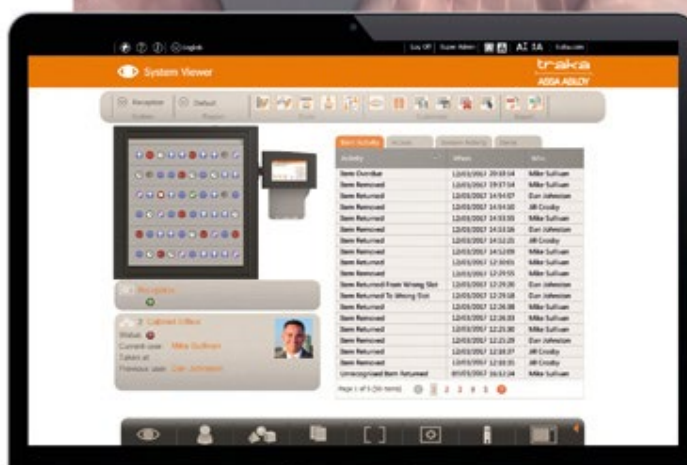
English | Log Off | Super Admin | A A A | traka.com

System Viewer

traka
ASSA ABLOY

Reception | Default

Item Activity | Access | Session Activity | Items

| Activity | When | Who |
|---|---|---|
| Item Overdue | 12/03/2017 20:10:14 | Mike Sullivan |
| Item Returned | 12/03/2017 19:57:54 | Mike Sullivan |
| Item Returned | 12/03/2017 14:54:07 | Dan Johnston |
| Item Returned | 12/03/2017 14:54:50 | Jill Crosby |
| Item Returned | 12/03/2017 14:53:55 | Mike Sullivan |
| Item Returned | 12/03/2017 14:53:26 | Mike Sullivan |
| Item Returned | 12/03/2017 14:52:25 | Jill Crosby |
| Item Returned | 12/03/2017 14:52:09 | Mike Sullivan |
| Item Returned | 12/03/2017 12:30:01 | Mike Sullivan |
| Item Returned | 12/03/2017 12:29:55 | Mike Sullivan |
| Item Returned From Wrong Slot | 12/03/2017 12:29:20 | Dan Johnston |
| Item Returned To Wrong Slot | 12/03/2017 12:29:18 | Dan Johnston |
| Item Returned | 12/03/2017 12:26:38 | Mike Sullivan |
| Item Returned | 12/03/2017 12:26:03 | Mike Sullivan |
| Item Returned | 12/03/2017 12:21:30 | Mike Sullivan |
| Item Returned | 12/03/2017 12:21:29 | Dan Johnston |
| Item Returned | 12/03/2017 12:18:37 | Jill Crosby |
| Item Returned | 12/03/2017 12:00:35 | Jill Crosby |
| Unrecognised Item Returned | 07/03/2017 16:12:24 | Mike Sullivan |

Page 1 of 5 (96 items) 1 2 3 4 5

Reception

Cabinet Office
Status:
Current user: Mike Sullivan
Taken at:
Previous user: Dan Johnston